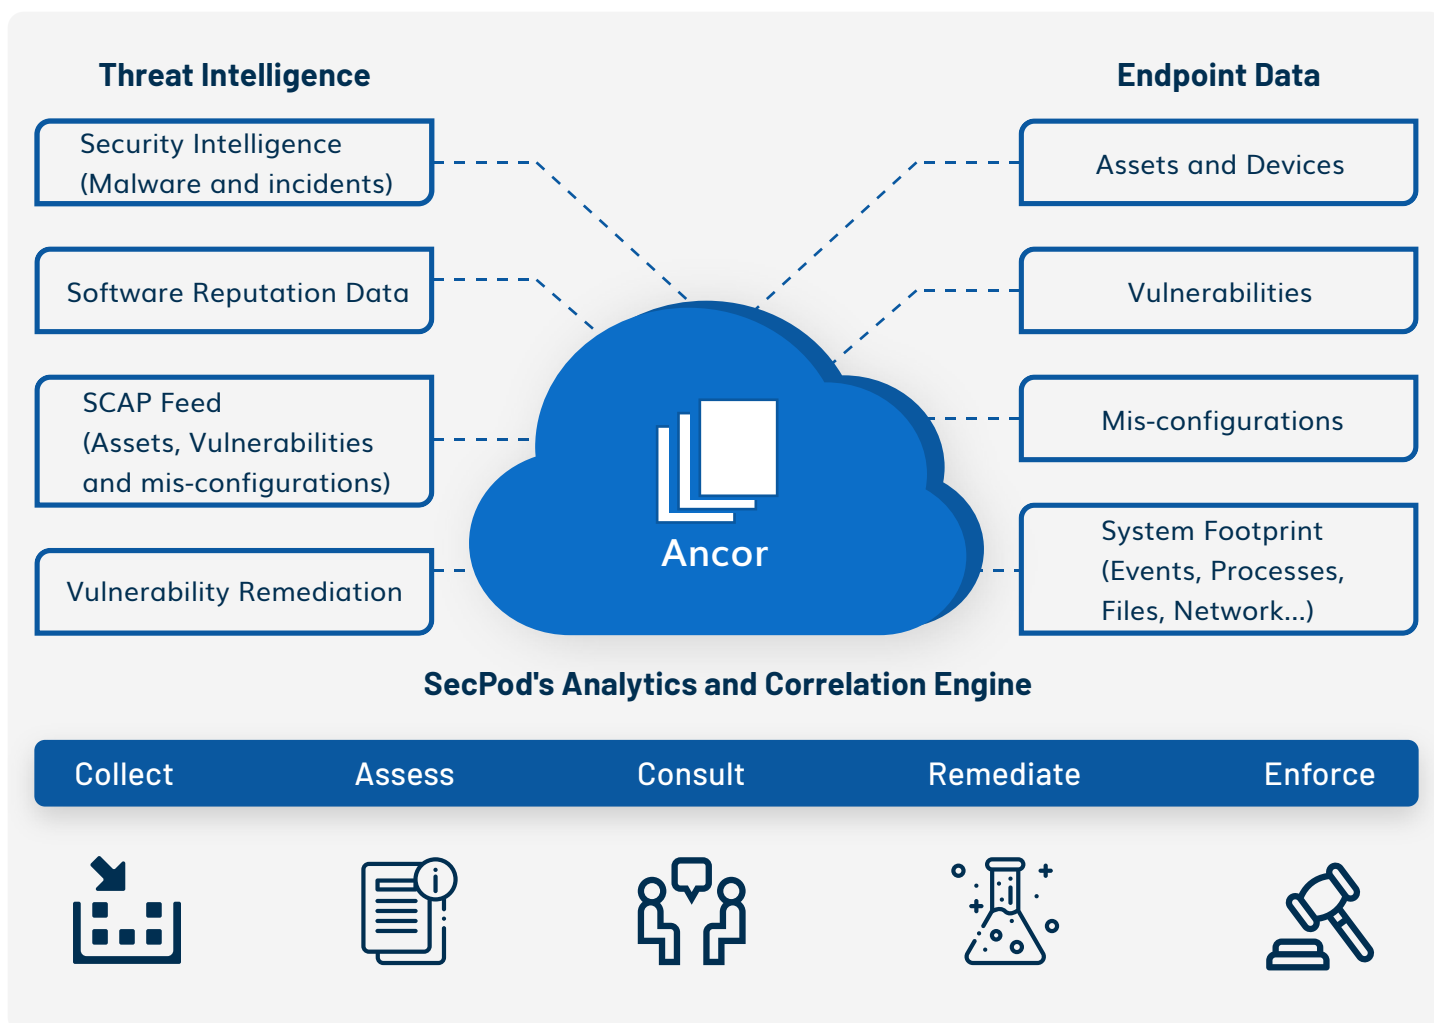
Threat Intelligence

Security Intelligence (Malware and incidents)

Software Reputation Data

SCAP Feed (Assets, Vulnerabilities and mis-configurations)

Vulnerability Remediation

Endpoint Data

Assets and Devices

Vulnerabilities

Mis-configurations

System Footprint (Events, Processes, Files, Network...)

Ancor

SecPod's Analytics and Correlation Engine

Collect Assess Consult Remediate Enforce